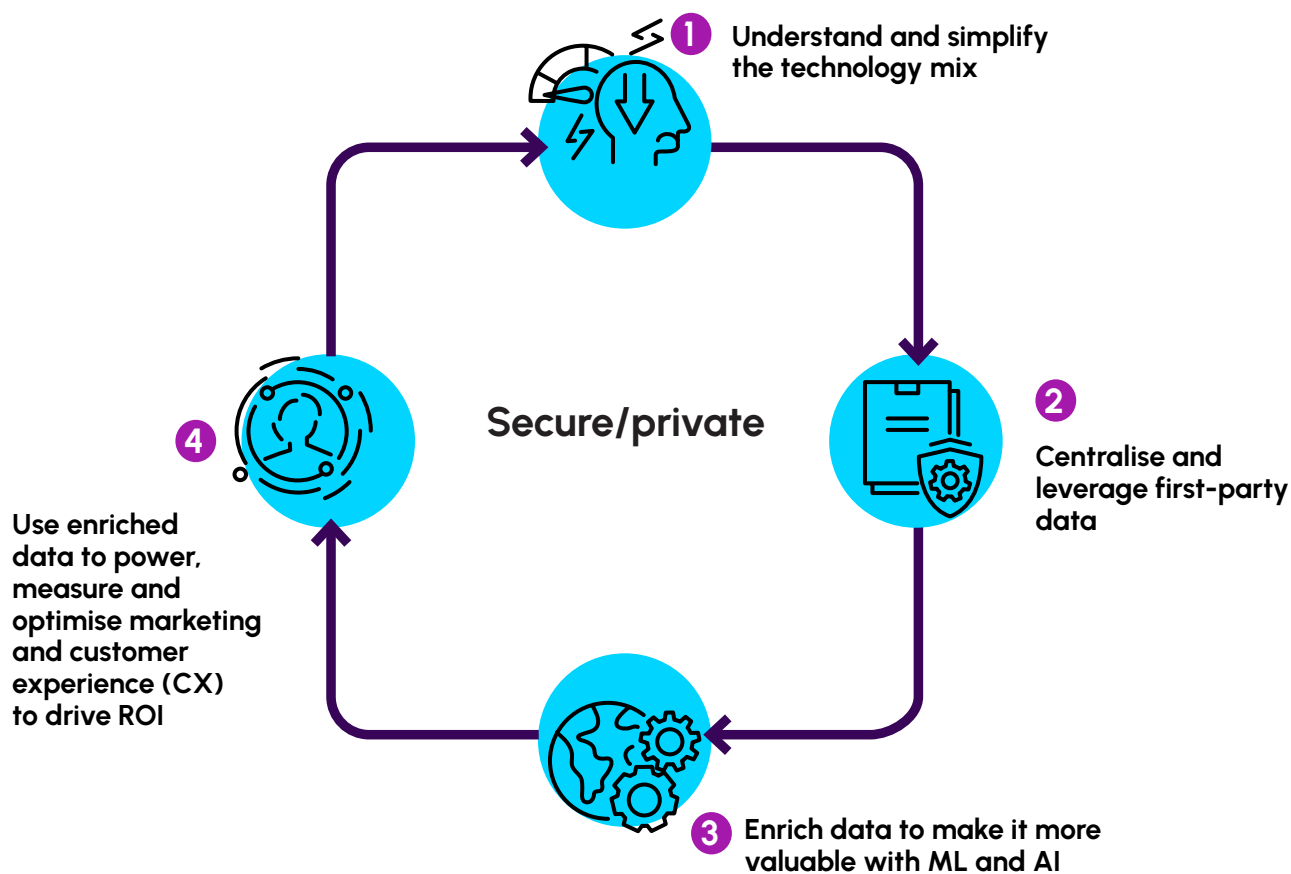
1 Understand and simplify the technology mix

Secure/private

2

Centralise and leverage first-party data

4

Use enriched data to power, measure and optimise marketing and customer experience (CX) to drive ROI

3 Enrich data to make it more valuable with ML and AI